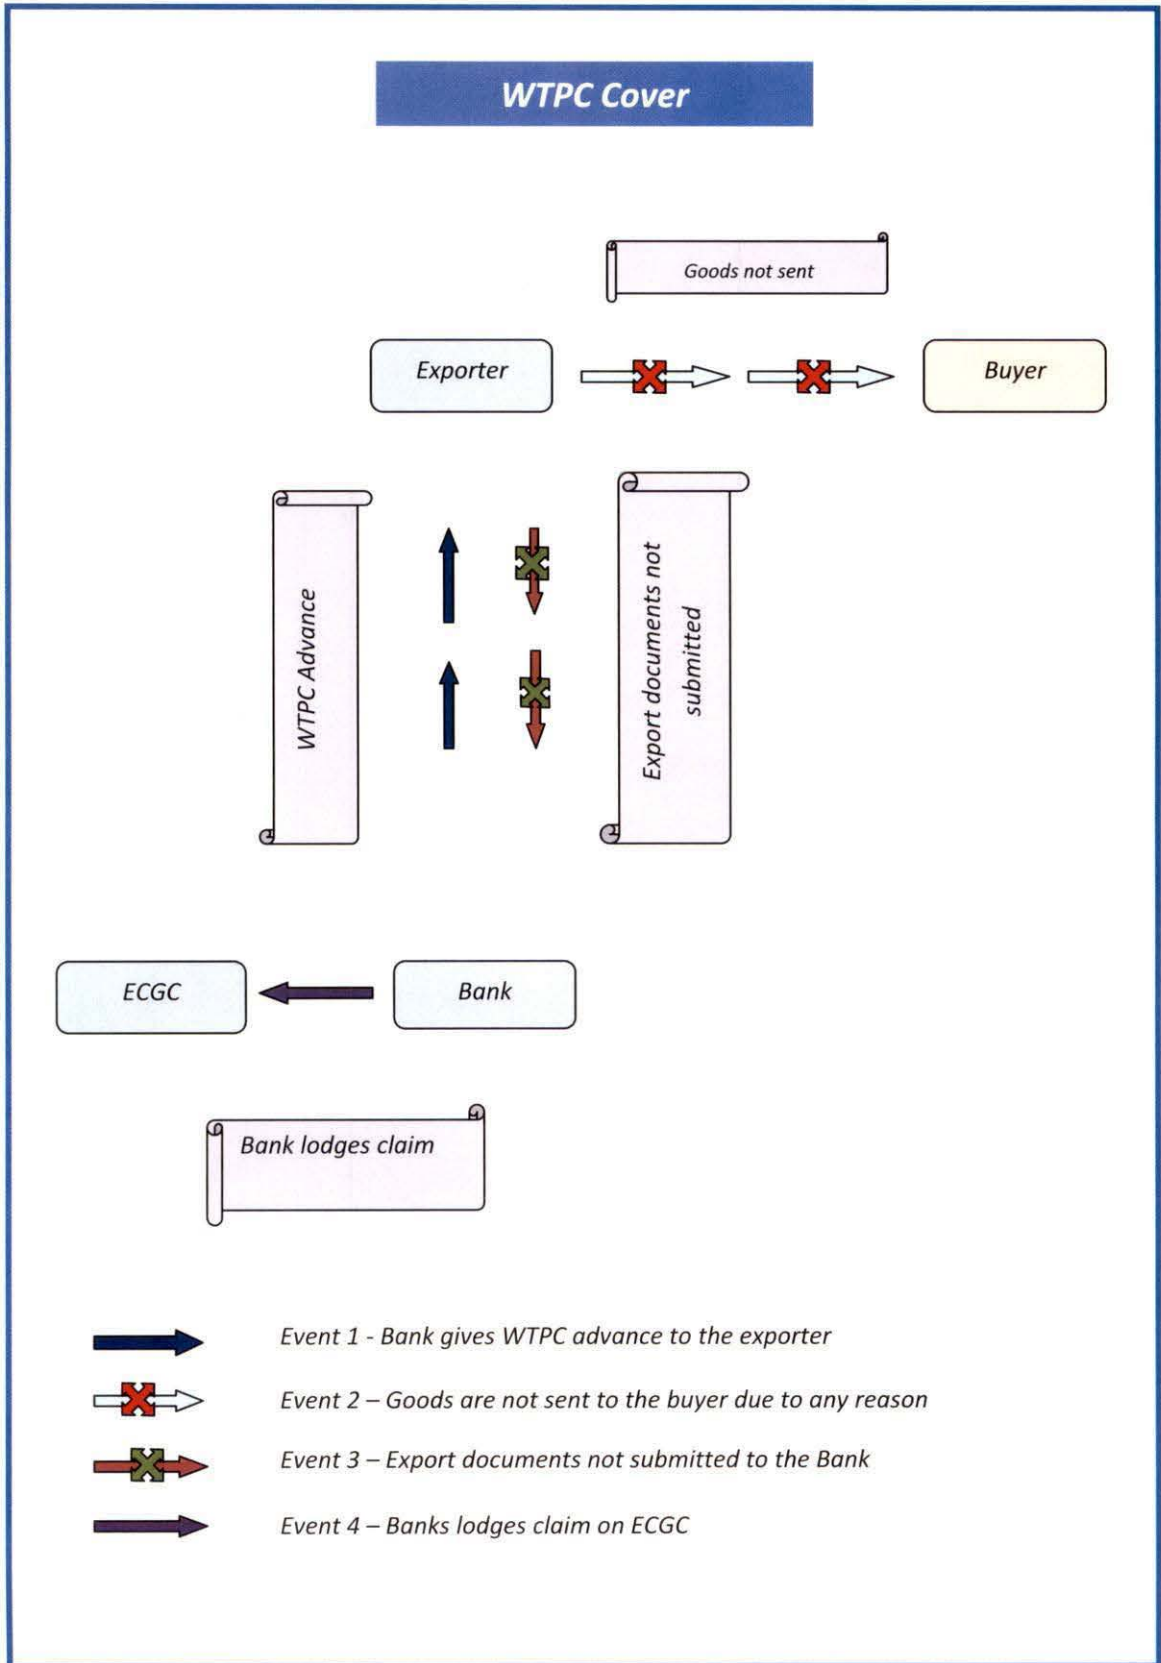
WTPC Cover

Goods not sent

Exporter

Buyer

WTPC Advance

Export documents not submitted

ECGC

Bank

Bank lodges claim

Event 1 - Bank gives WTPC advance to the exporter

Event 2 – Goods are not sent to the buyer due to any reason

Event 3 – Export documents not submitted to the Bank

Event 4 – Banks lodges claim on ECGC